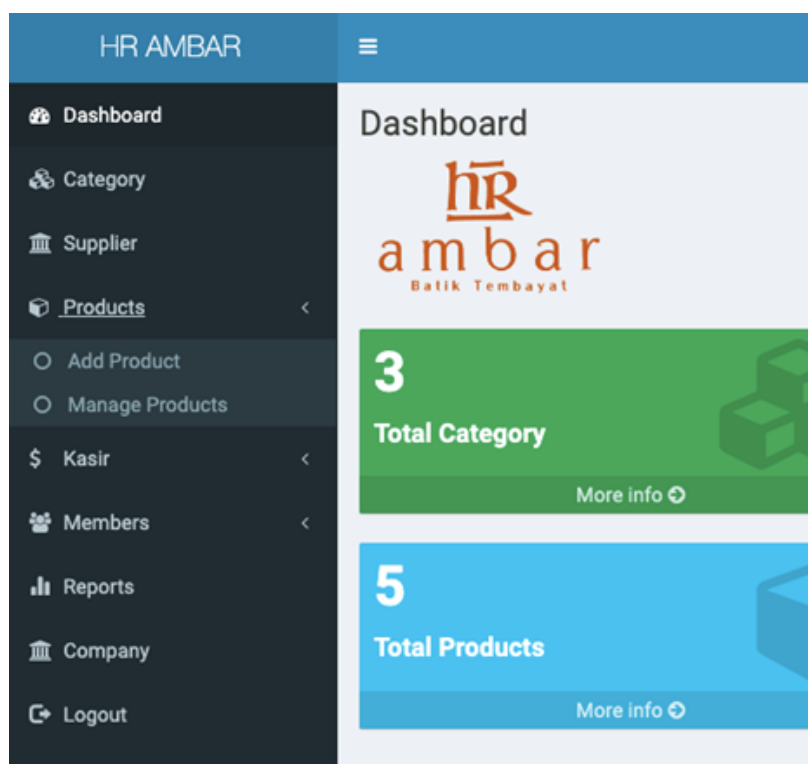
HR AMBAR

Dashboard
Category
Supplier
Products
Add Product
Manage Products
Kasir
Members
Reports
Company
Logout

Dashboard

HR
ambar
Batik Tembayat

3
Total Category
More info

5
Total Products
More info